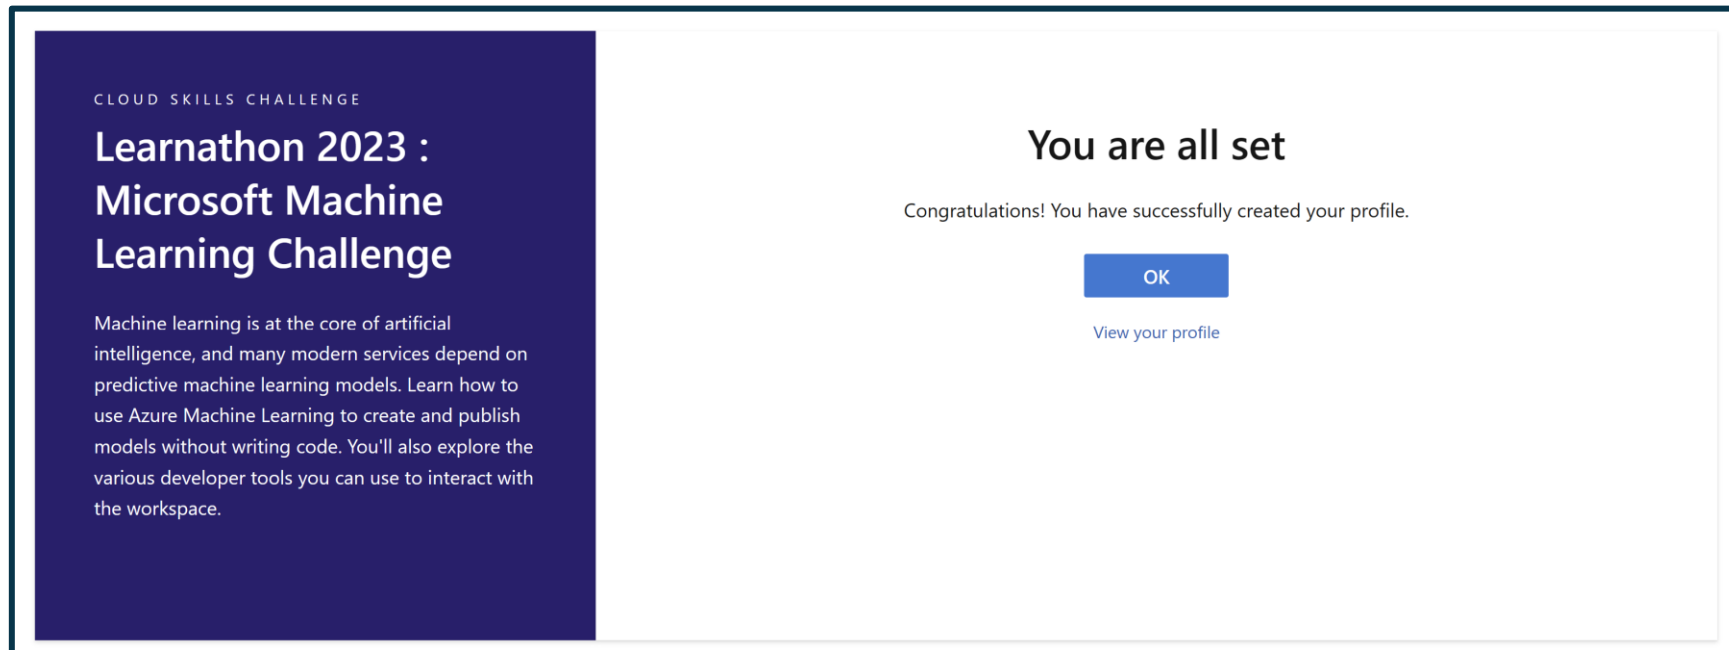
CLOUD SKILLS CHALLENGE

Learnathon 2023 : Microsoft Machine Learning Challenge

Machine learning is at the core of artificial intelligence, and many modern services depend on predictive machine learning models. Learn how to use Azure Machine Learning to create and publish models without writing code. You'll also explore the various developer tools you can use to interact with the workspace.

You are all set

Congratulations! You have successfully created your profile.

OK

View your profile